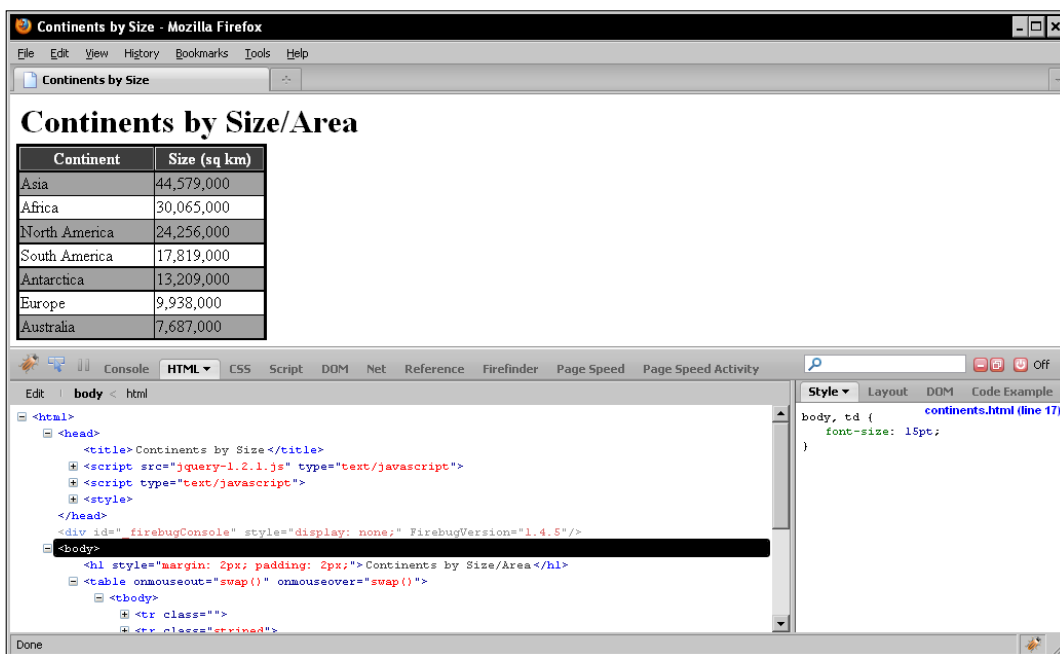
Continents by Size - Mozilla Firefox

File Edit View History Bookmarks Tools Help

Continents by Size

Continents by Size/Area

| Continent | Size (sq km) |
|---|---|
| Asia | 44,579,000 |
| Africa | 30,065,000 |
| North America | 24,256,000 |
| South America | 17,819,000 |
| Antarctica | 13,209,000 |
| Europe | 9,938,000 |
| Australia | 7,687,000 |

Console HTML CSS Script DOM Net Reference Firefinder Page Speed Page Speed Activity

Off

Edit body < html

Style Layout DOM Code Example

continents.html (line 17)

body, td {
font-size: 15pt;
}

<html>
<head>
<title>Continents by Size</title>
<script src="jquery-1.2.1.js" type="text/javascript">
<script type="text/javascript">
<style>
</head>
<div id="_firebugConsole" style="display: none;" FirebugVersion="1.4.5"/>
<body>
<h1 style="margin: 2px; padding: 2px;">Continents by Size/Area</h1>
<table onmouseout="swap()" onmouseover="swap()">
<tbody>
<tr class="">
<tr class="striped">

Done